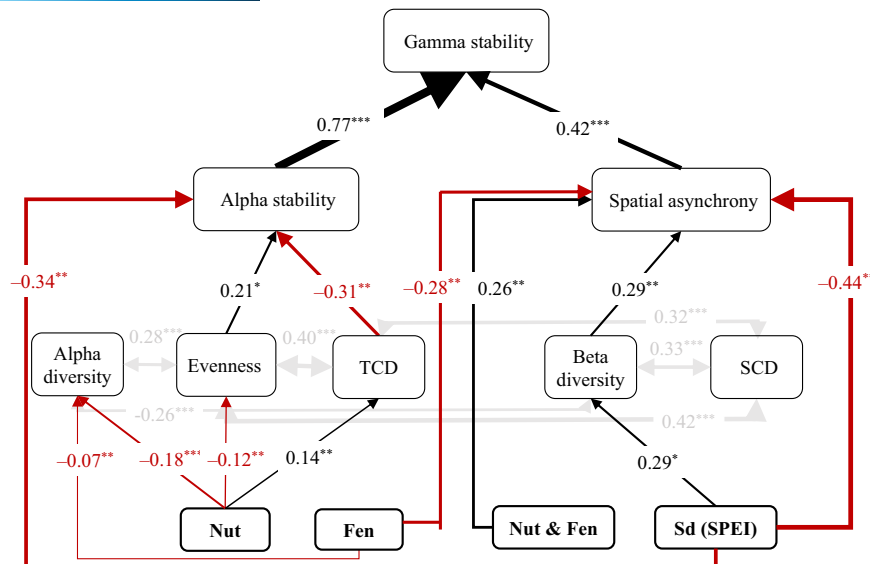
Gamma stability

$0.77^{***}$

$0.42^{***}$

Alpha stability

Spatial asynchrony

$-0.34^{**}$

$0.21^{*}$

$-0.31^{**}$

$-0.28^{**}$

$0.26^{**}$

$0.29^{**}$

$-0.44^{*}$

$0.28^{***}$

$0.40^{***}$

$0.32^{***}$

$0.33^{***}$

Alpha diversity

Evenness

TCD

Beta diversity

SCD

$-0.26^{***}$

$0.42^{***}$

$-0.07^{**}$

$-0.18^{***}$

$-0.12^{**}$

$0.14^{**}$

$0.29^{*}$

Nut

Fen

Nut & Fen

Sd (SPEI)